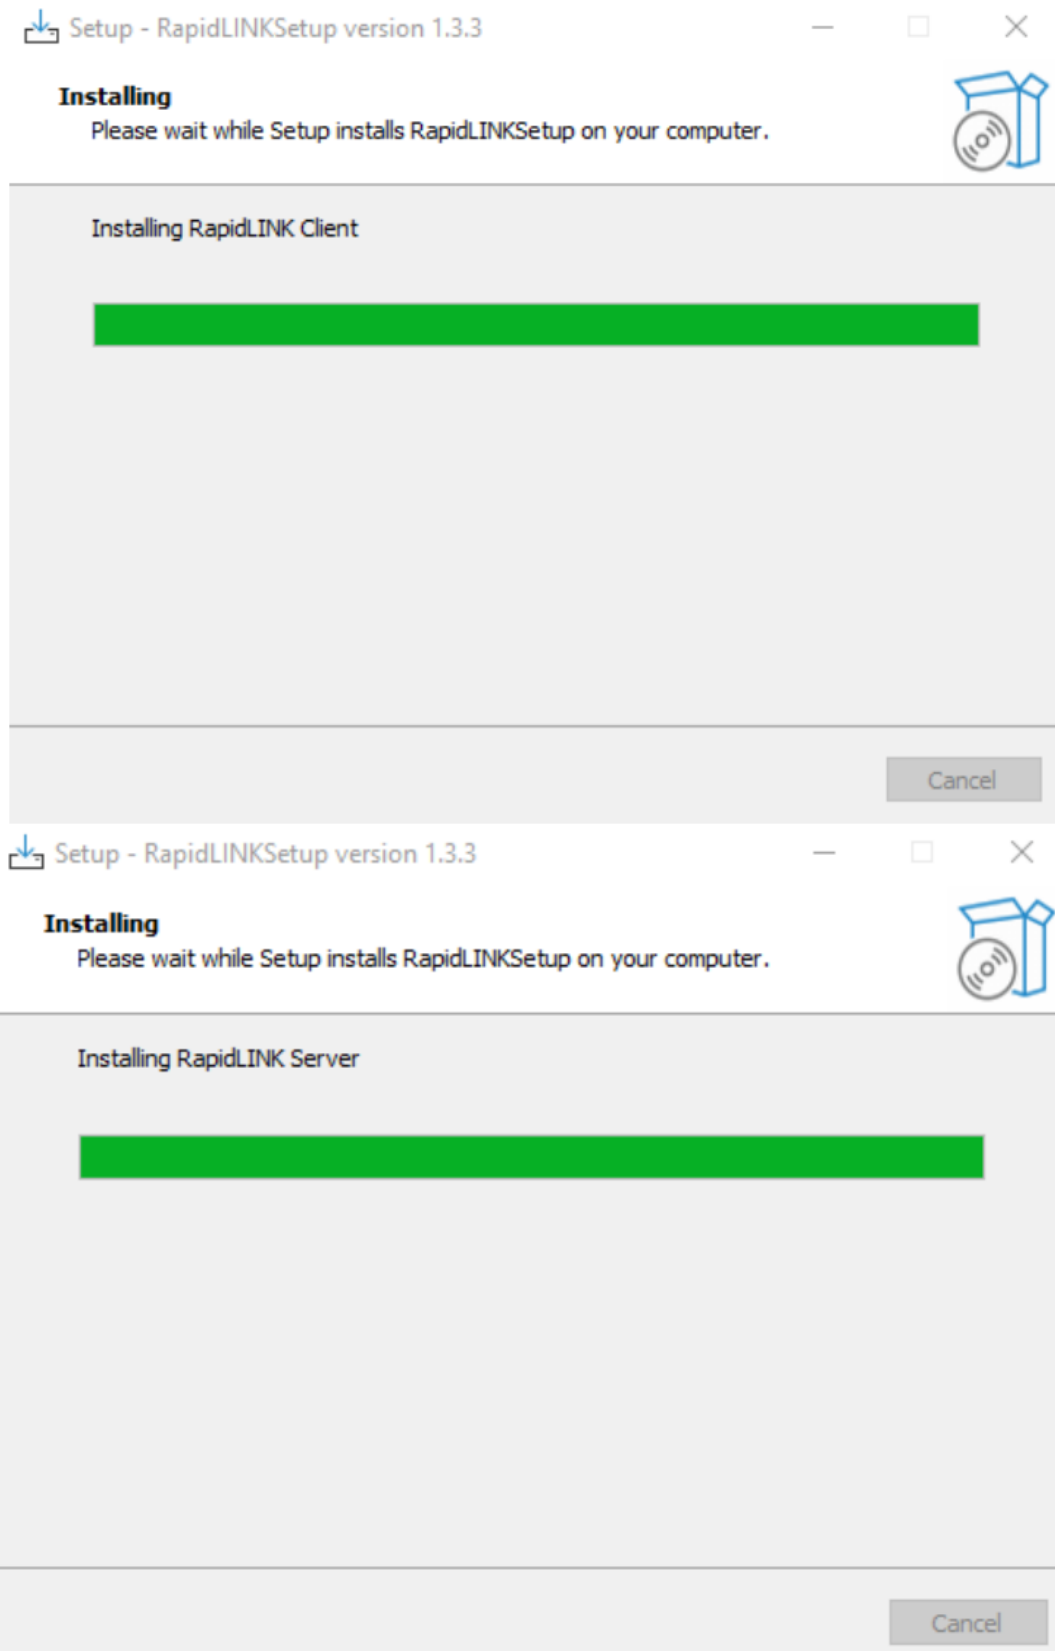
Setup - RapidLINKSetup version 1.3.3

Installing

Please wait while Setup installs RapidLINKSetup on your computer.

Installing RapidLINK Client

Cancel

Setup - RapidLINKSetup version 1.3.3

Installing

Please wait while Setup installs RapidLINKSetup on your computer.

Installing RapidLINK Server

Cancel